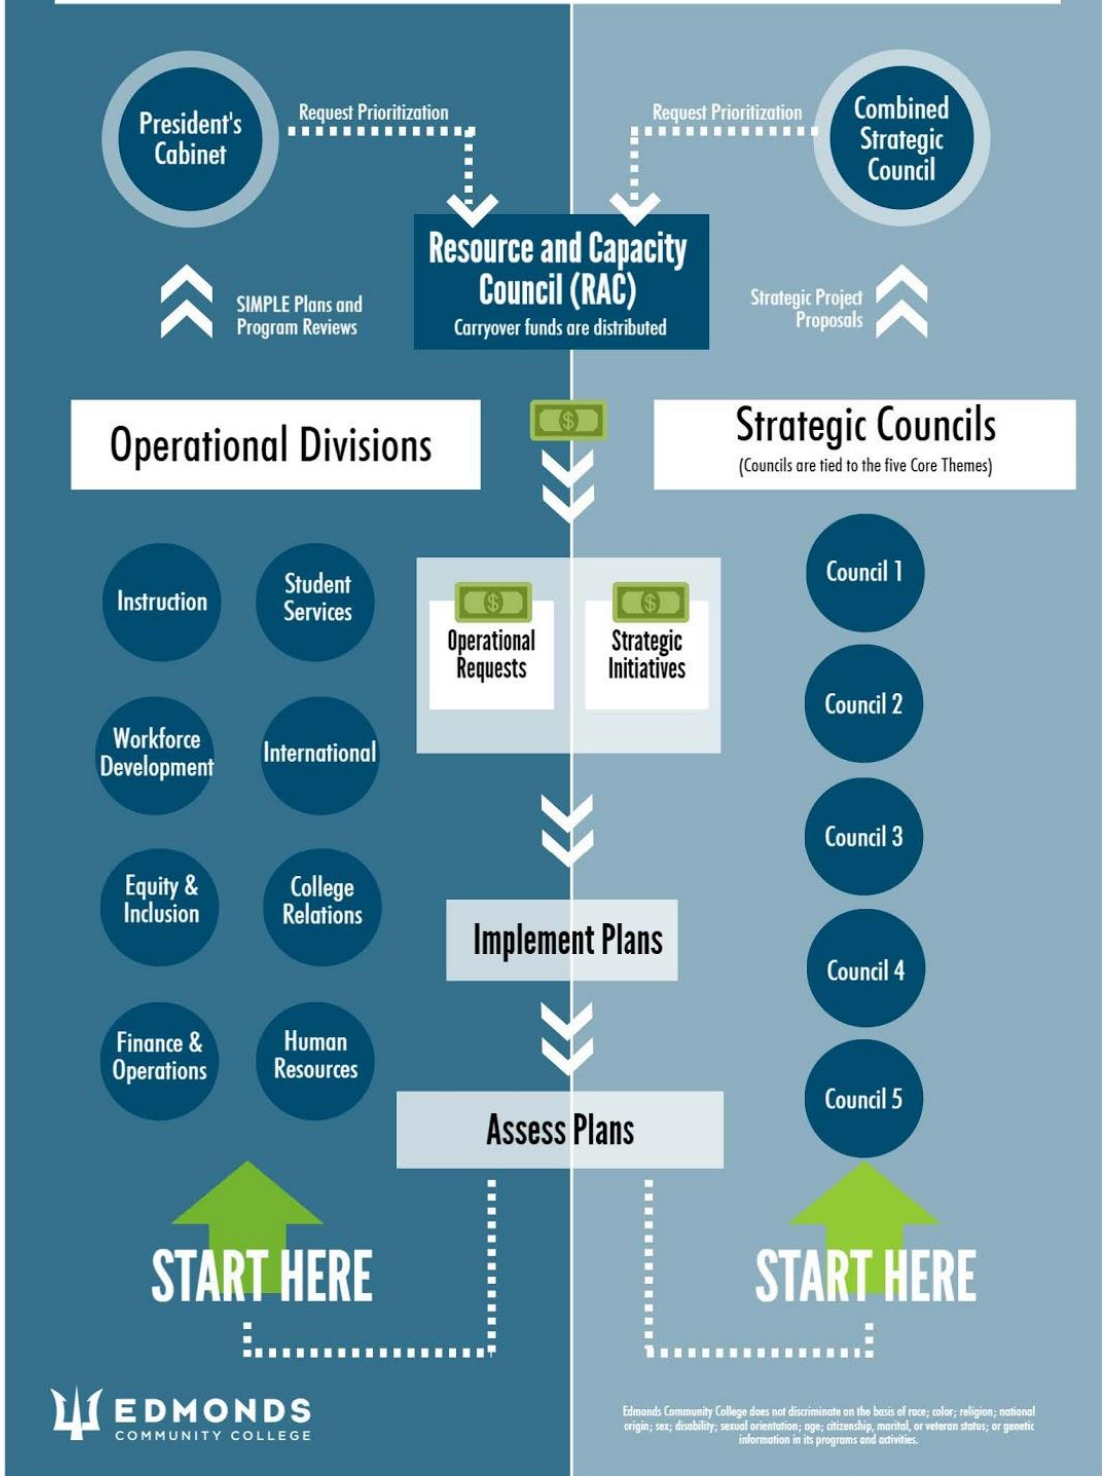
President's Cabinet

Request Prioritization

Request Prioritization

Combined Strategic Council

Resource and Capacity Council (RAC)
Carryover funds are distributed

SIMPLE Plans and Program Reviews

Strategic Project Proposals

Operational Divisions

Strategic Councils
(Councils are tied to the five Core Themes)

Instruction

Student Services

Workforce Development

International

Equity & Inclusion

College Relations

Finance & Operations

Human Resources

Operational Requests

Strategic Initiatives

Council 1

Council 2

Council 3

Council 4

Council 5

Implement Plans

Assess Plans

START HERE

START HERE

EDMONDS COMMUNITY COLLEGE

Edmonds Community College does not discriminate on the basis of race; color; religion; national origin; sex; disability; sexual orientation; age; citizenship, marital, or veteran status; or genetic information in its programs and activities.